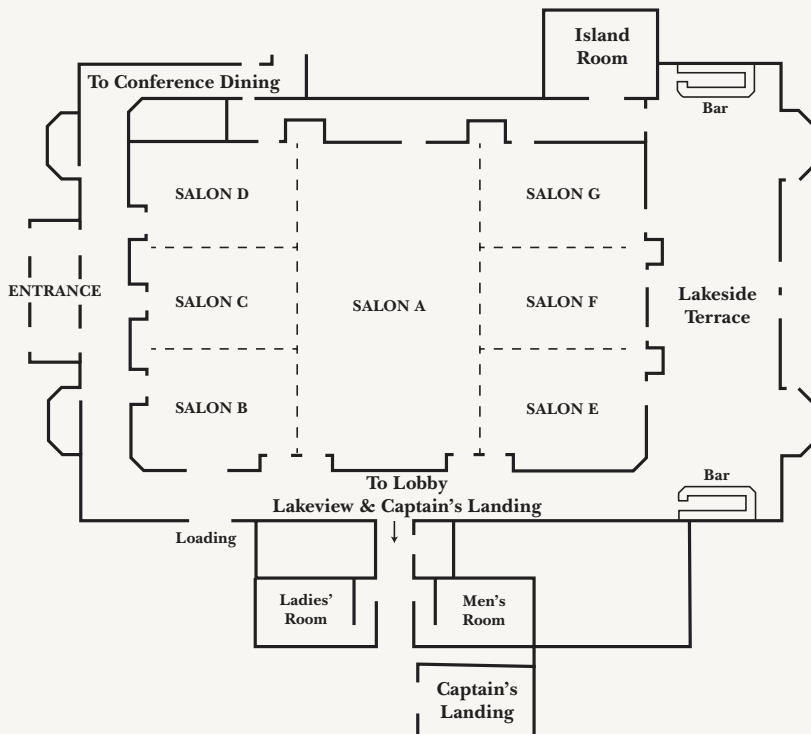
Island Room

To Conference Dining

Bar

SALON D

SALON G

ENTRANCE

SALON C

SALON A

SALON F

Lakeside Terrace

SALON B

SALON E

Bar

To Lobby
Lakeview & Captain's Landing

Loading

↓

Ladies' Room

Men's Room

Captain's Landing